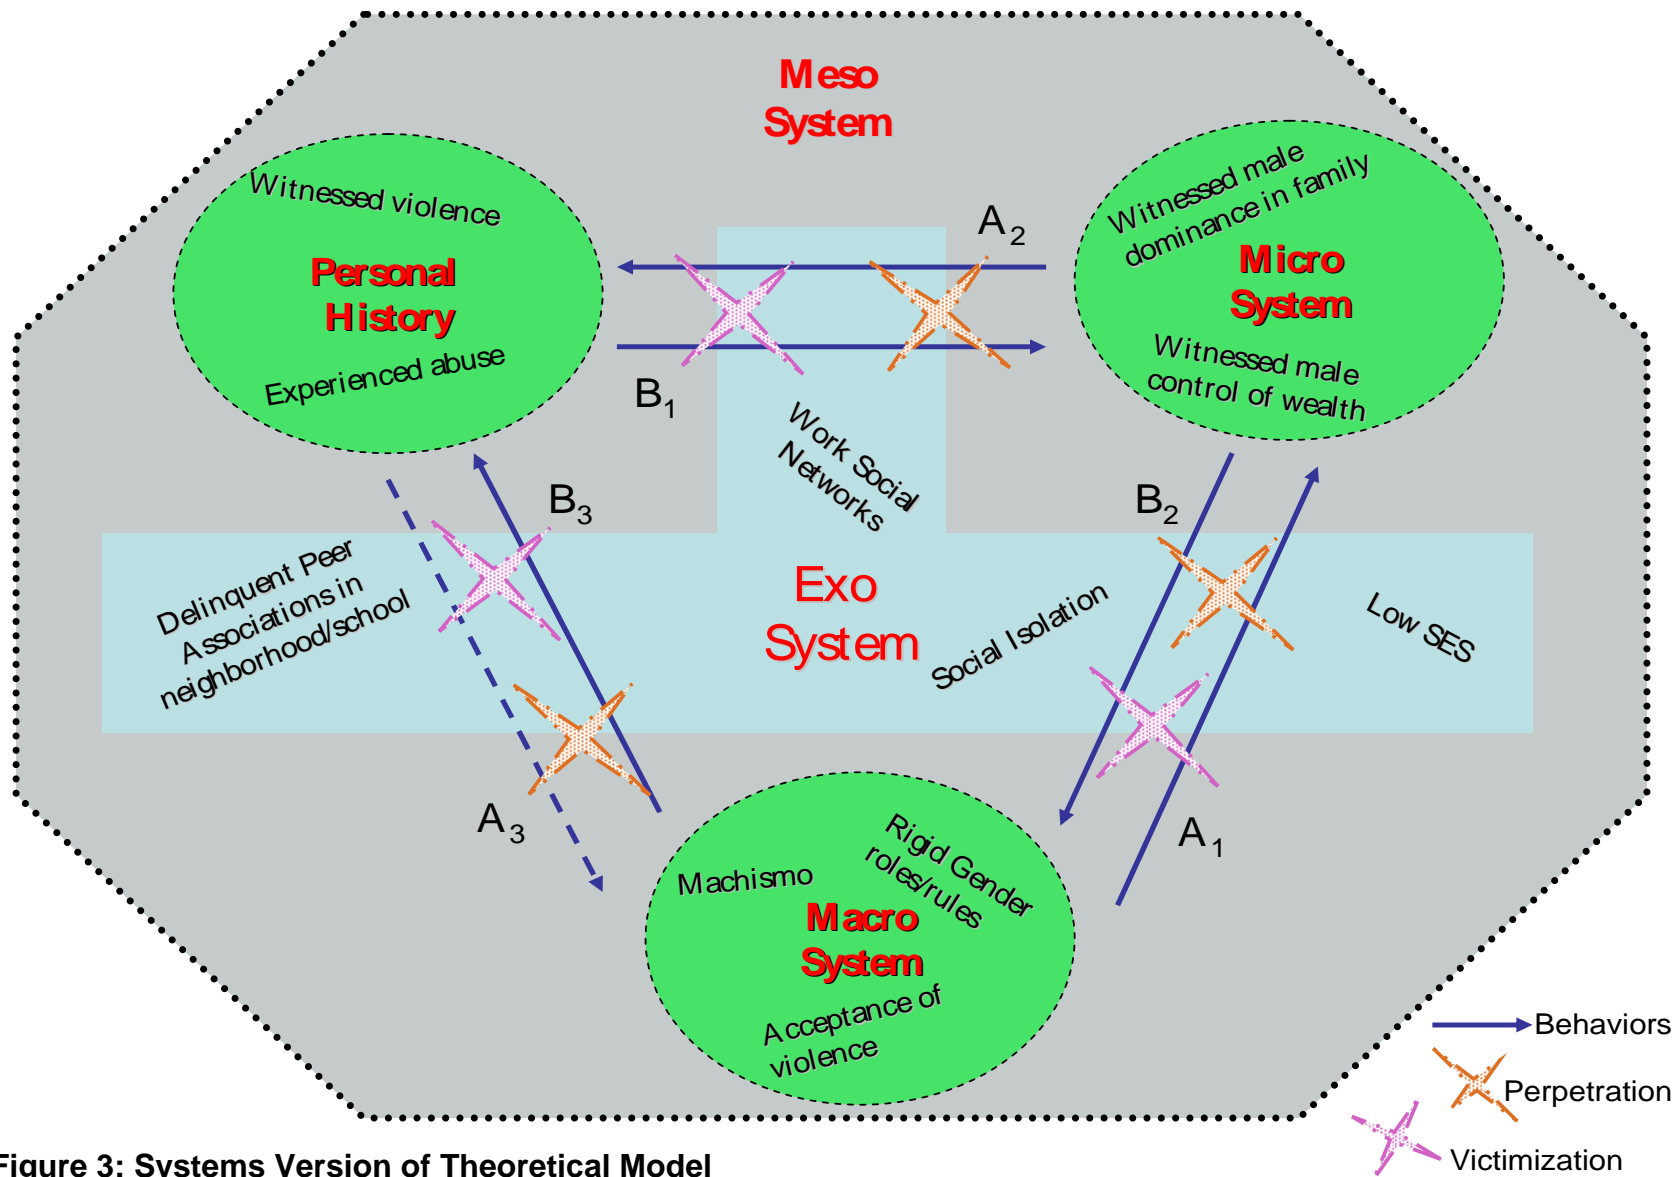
Meso System

Witnessed violence

Personal History

Experienced abuse

$A_2$

$B_1$

Witnessed male dominance in family

Micro System

Witnessed male control of wealth

Work Social Networks

$B_3$

$B_2$

Delinquent Peer Associations in neighborhood/school

Exo System

Social Isolation

Low SES

$A_3$

$A_1$

Machismo

Rigid Gender roles/rules

Macro System

Acceptance of violence

Behaviors

Perpetration

Victimization

Figure 3: Systems Version of Theoretical Model